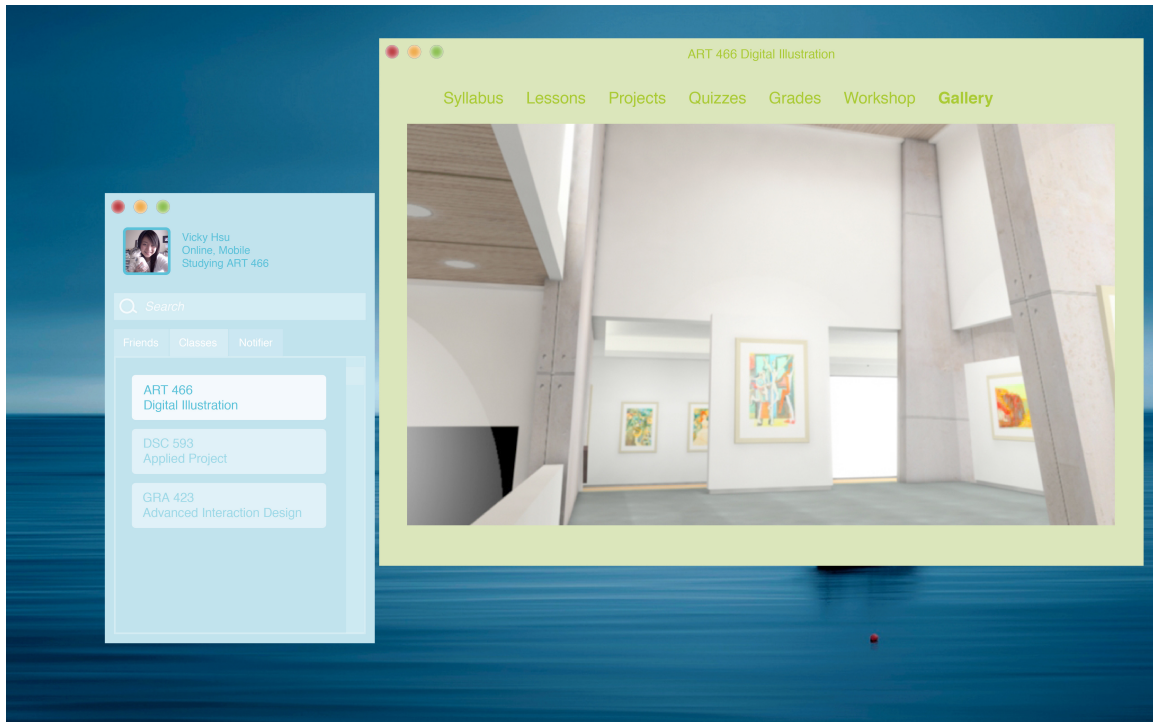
ART 466 Digital Illustration

Syllabus Lessons Projects Quizzes Grades Workshop Gallery

Vicky Hsu
Online, Mobile
Studying ART 466

Search

Friends Classes Notifier

ART 466
Digital Illustration

DSC 593
Applied Project

GRA 423
Advanced Interaction Design